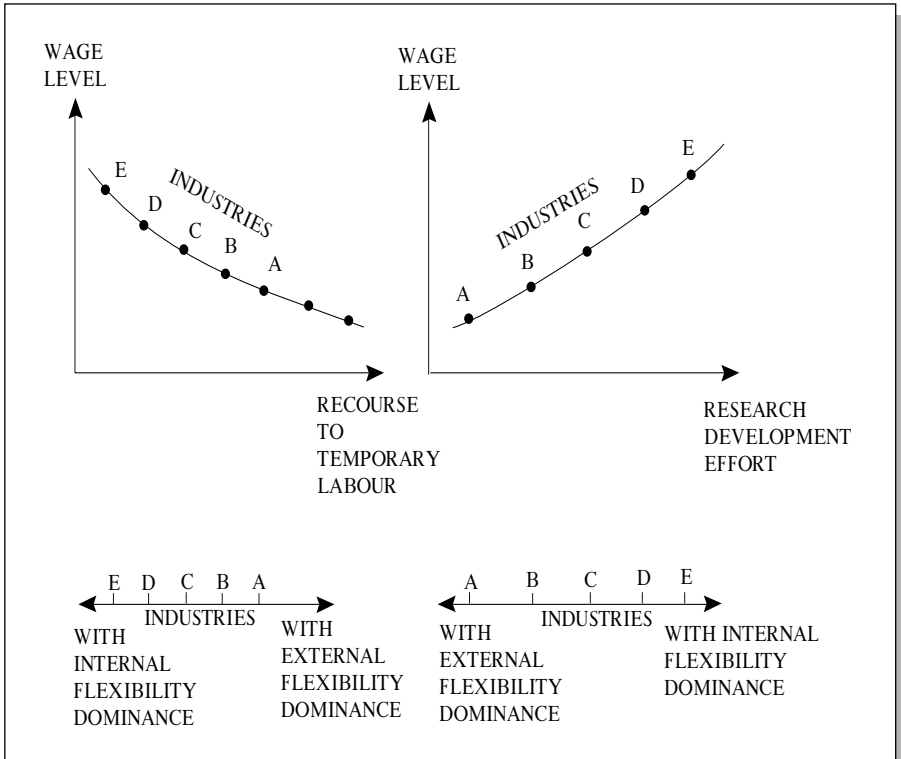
WAGE LEVEL

INDUSTRIES

E

D

C

B

A

RECOURSE TO TEMPORARY LABOUR

WAGE LEVEL

INDUSTRIES

A

B

C

D

E

RESEARCH DEVELOPMENT EFFORT

E D C B A

INDUSTRIES

WITH INTERNAL FLEXIBILITY DOMINANCE

WITH EXTERNAL FLEXIBILITY DOMINANCE

A B C D E

INDUSTRIES

WITH EXTERNAL FLEXIBILITY DOMINANCE

WITH INTERNAL FLEXIBILITY DOMINANCE